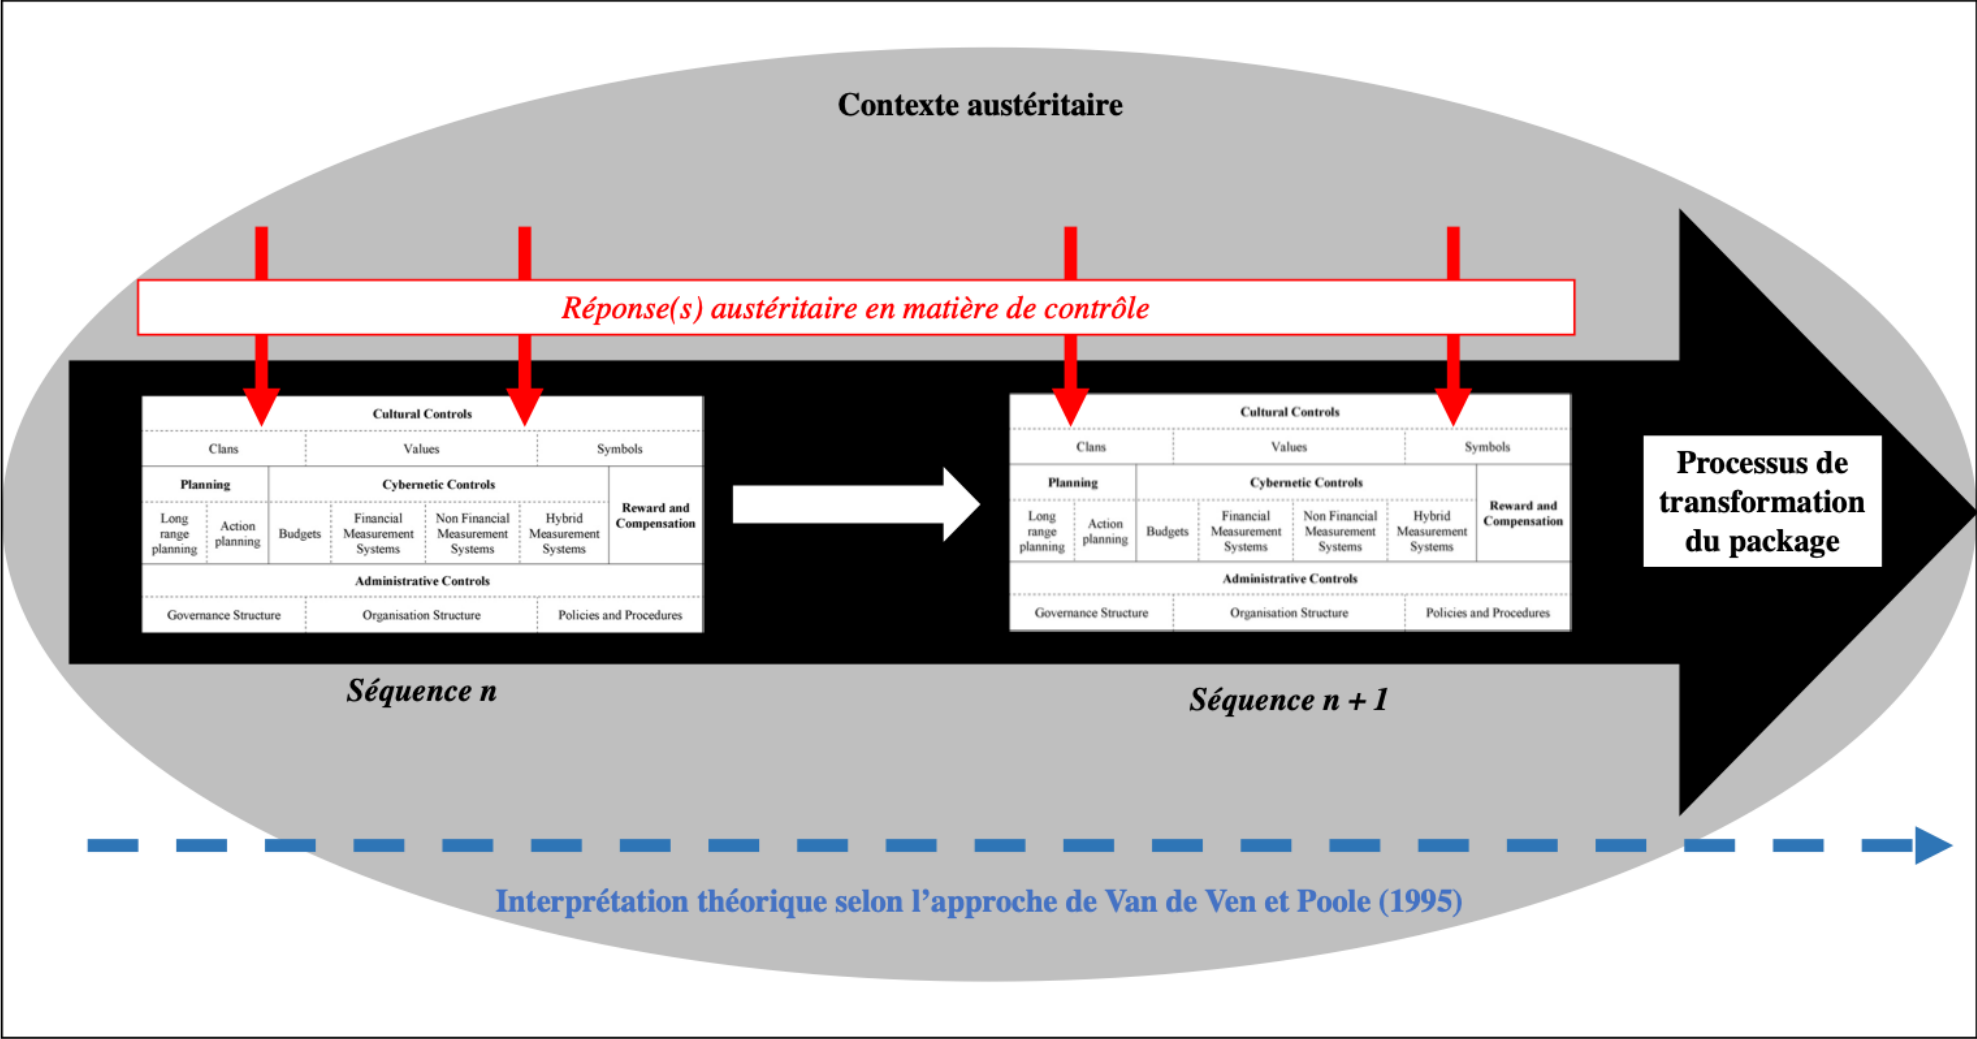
Contexte austéritaire

Réponse(s) austéritaire en matière de contrôle

Cultural Controls

Clans | Values | Symbols

Planning | Cybernetic Controls | Reward and Compensation

Long range planning | Action planning | Budgets | Financial Measurement Systems | Non Financial Measurement Systems | Hybrid Measurement Systems

Administrative Controls

Governance Structure | Organisation Structure | Policies and Procedures

Séquence n

Cultural Controls

Clans | Values | Symbols

Planning | Cybernetic Controls | Reward and Compensation

Long range planning | Action planning | Budgets | Financial Measurement Systems | Non Financial Measurement Systems | Hybrid Measurement Systems

Administrative Controls

Governance Structure | Organisation Structure | Policies and Procedures

Séquence n + 1

Processus de transformation du package

Interprétation théorique selon l'approche de Van de Ven et Poole (1995)